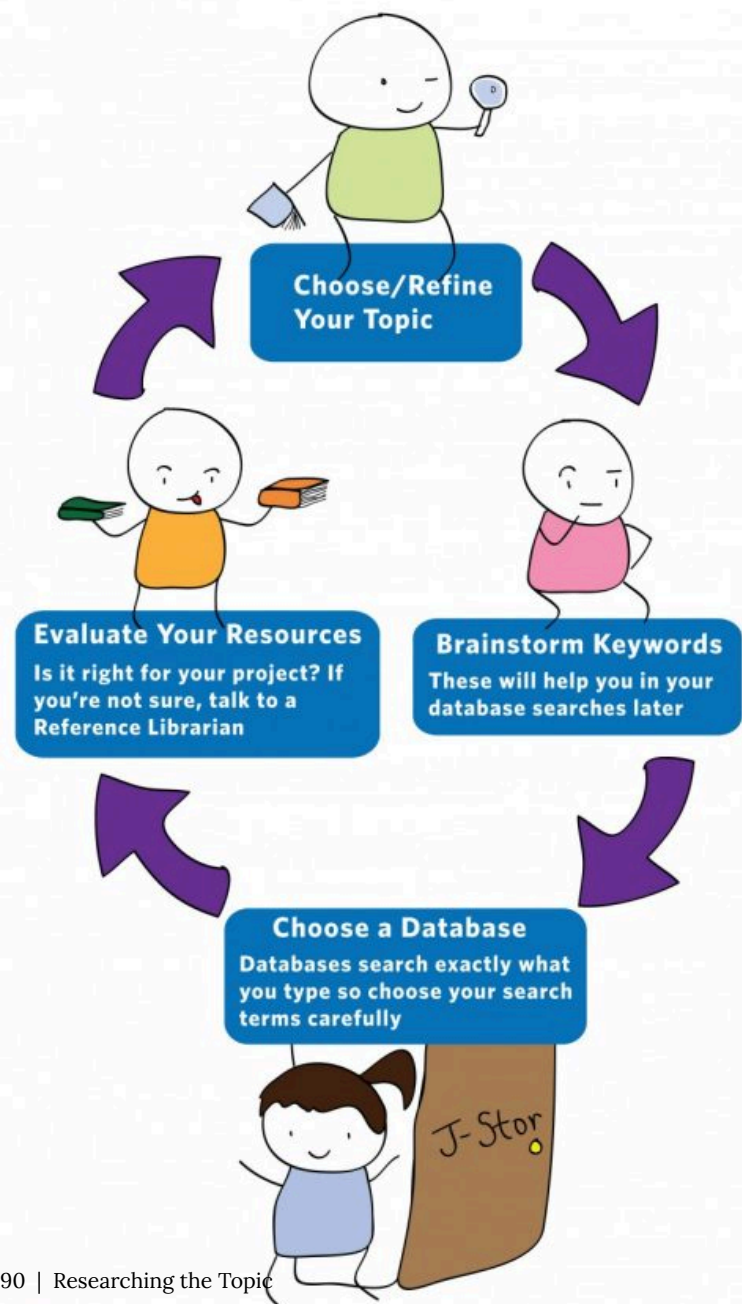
Choose/Refine Your Topic

Brainstorm Keywords
These will help you in your database searches later

Choose a Database
Databases search exactly what you type so choose your search terms carefully

J-Stor

Evaluate Your Resources
Is it right for your project? If you're not sure, talk to a Reference Librarian

90 | Researching the Topic